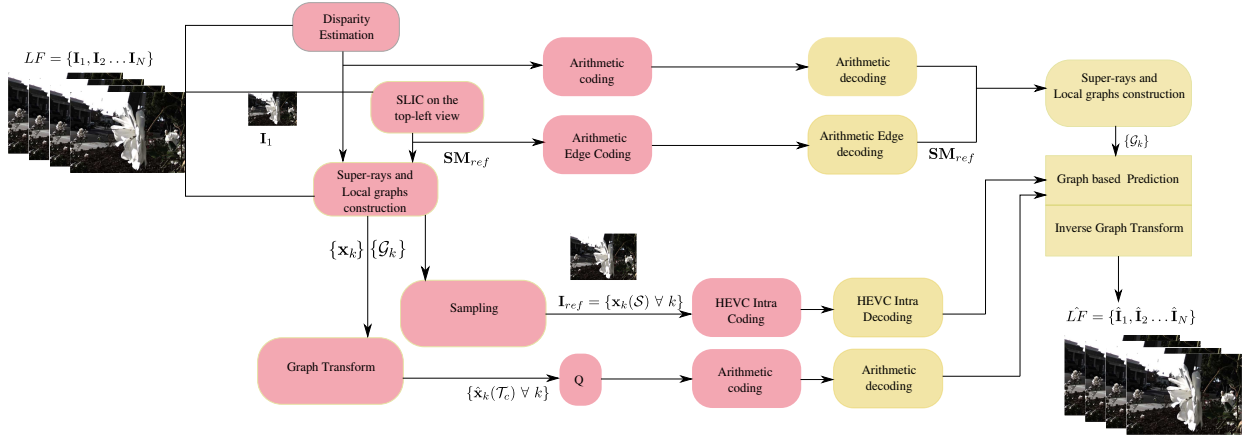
$LF = \{\mathbf{I}_1, \mathbf{I}_2 \ldots \mathbf{I}_N\}$

Disparity Estimation

Arithmetic coding

Arithmetic decoding

Super-rays and Local graphs construction

$\mathbf{I}_1$

SLIC on the top-left view

Arithmetic Edge Coding

Arithmetic Edge decoding

$\mathbf{SM}_{ref}$

$\mathbf{SM}_{ref}$

$\{\mathcal{G}_k\}$

Super-rays and Local graphs construction

Graph based Prediction

Inverse Graph Transform

$\{\mathbf{x}_k\}$ $\{\mathcal{G}_k\}$

Sampling

$\mathbf{I}_{ref} = \{\mathbf{x}_k(\mathcal{S}) \; \forall \; k\}$

HEVC Intra Coding

HEVC Intra Decoding

$\hat{LF} = \{\hat{\mathbf{I}}_1, \hat{\mathbf{I}}_2 \ldots \hat{\mathbf{I}}_N\}$

Graph Transform

$\{\hat{\mathbf{x}}_k(\mathcal{T}_c) \; \forall \; k\}$

Q

Arithmetic coding

Arithmetic decoding